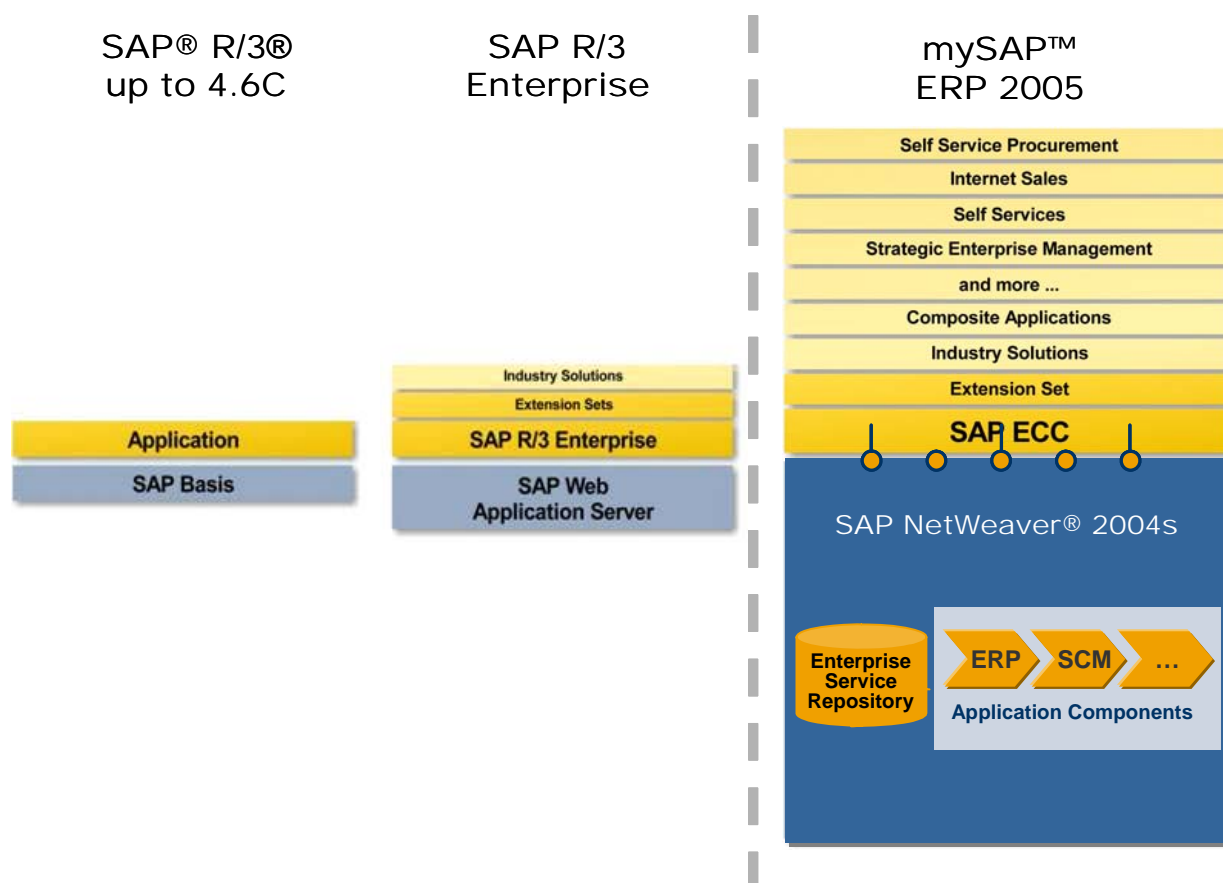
SAP® R/3®
up to 4.6C

Application
SAP Basis

SAP R/3
Enterprise

Industry Solutions
Extension Sets
SAP R/3 Enterprise
SAP Web
Application Server

mySAP™
ERP 2005

Self Service Procurement
Internet Sales
Self Services
Strategic Enterprise Management
and more ...
Composite Applications
Industry Solutions
Extension Set
SAP ECC

SAP NetWeaver® 2004s

Enterprise
Service
Repository

ERP
SCM
...
Application Components